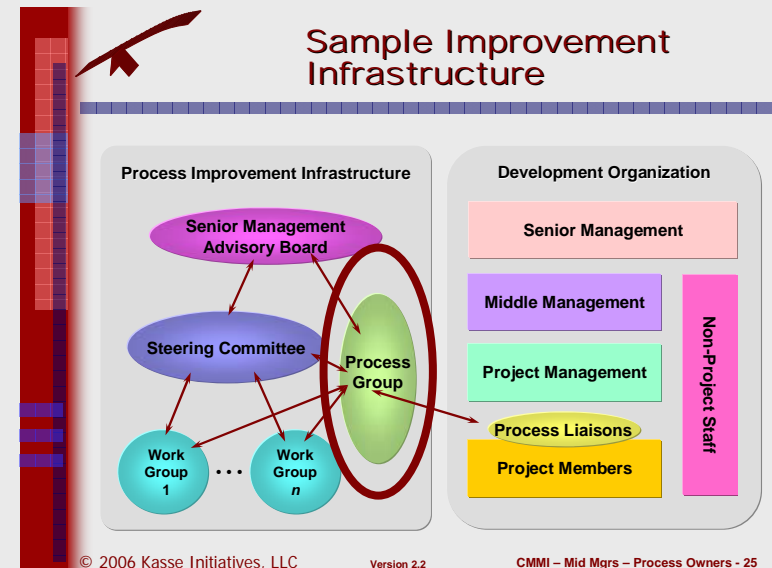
Sample Improvement Infrastructure

Process Improvement Infrastructure

Senior Management Advisory Board

Steering Committee

Process Group

Work Group 1

. . .

Work Group $n$

Development Organization

Senior Management

Middle Management

Project Management

Process Liaisons

Project Members

Non-Project Staff

© 2006 Kasse Initiatives, LLC

Version 2.2

CMMI – Mid Mgrs – Process Owners - 25